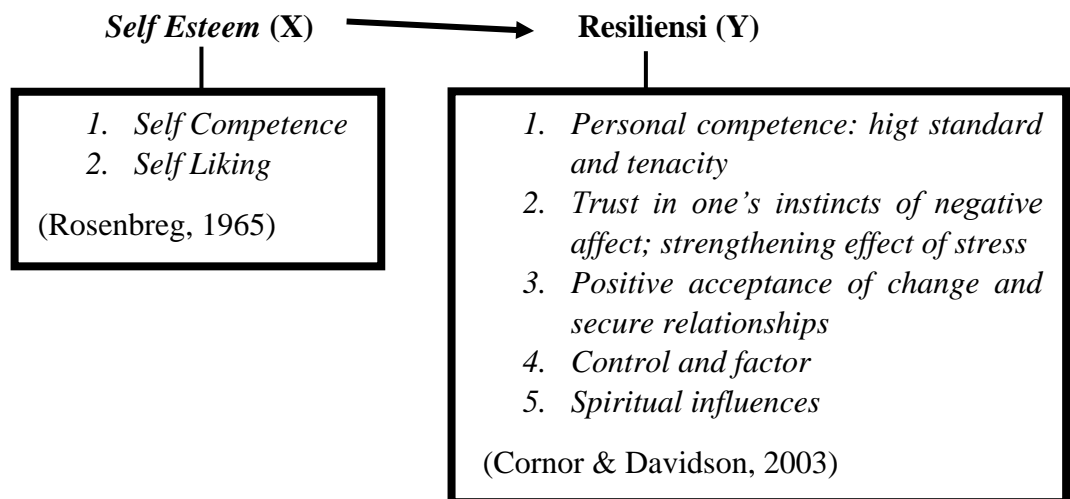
Self Esteem (X)

Resiliensi (Y)

1. Self Competence
2. Self Liking

(Rosenbreg, 1965)

1. Personal competence: higt standard and tenacity
2. Trust in one's instincts of negative affect; strengthening effect of stress
3. Positive acceptance of change and secure relationships
4. Control and factor
5. Spiritual influences

(Cornor & Davidson, 2003)